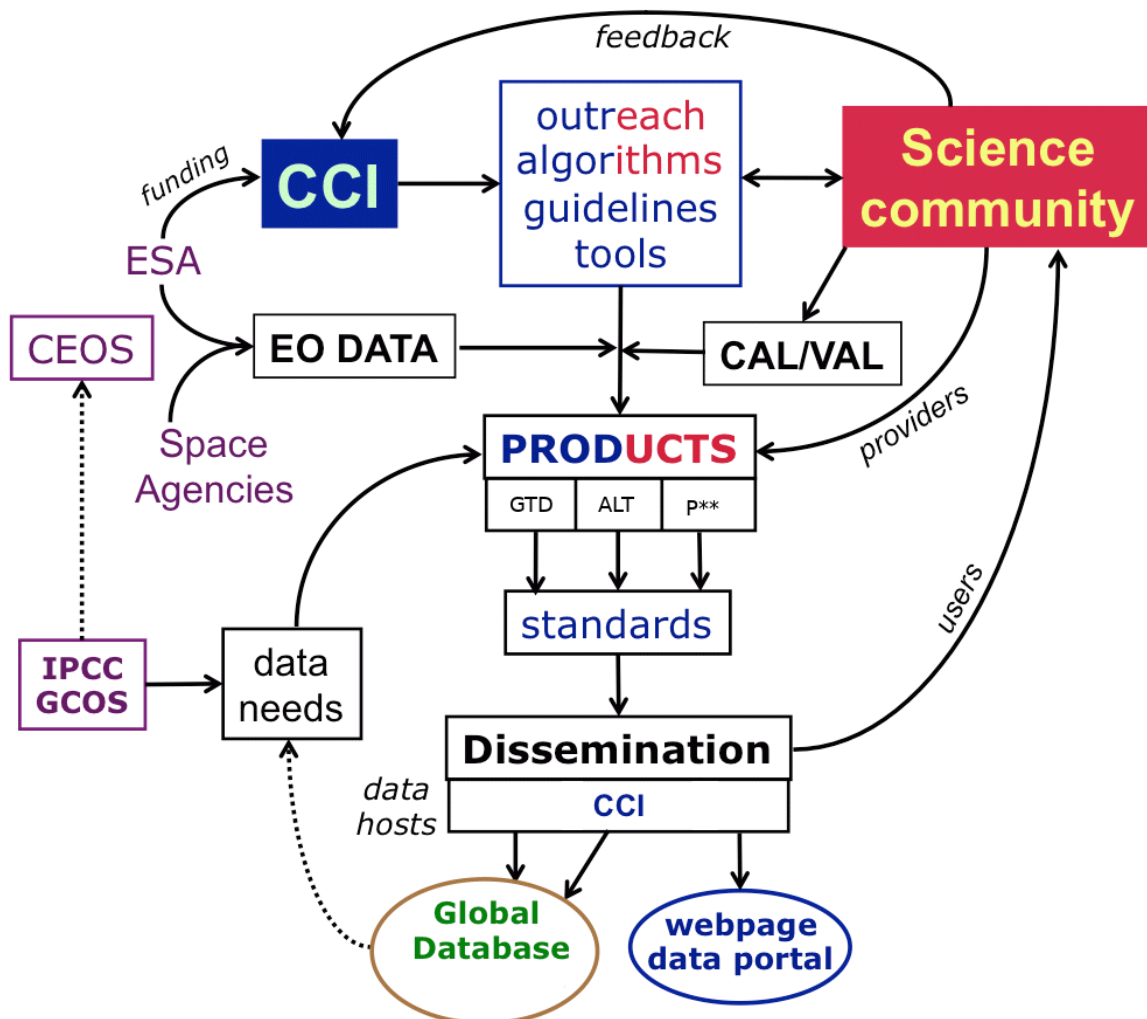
feedback

funding

CCI

outreach
algorithms
guidelines
tools

Science community

ESA

CEOS

EO DATA

CAL/VAL

providers

Space Agencies

PRODUCTS

GTD

ALT

P**

users

standards

IPCC GCOS

data needs

Dissemination

data hosts

CCI

Global Database

webpage data portal